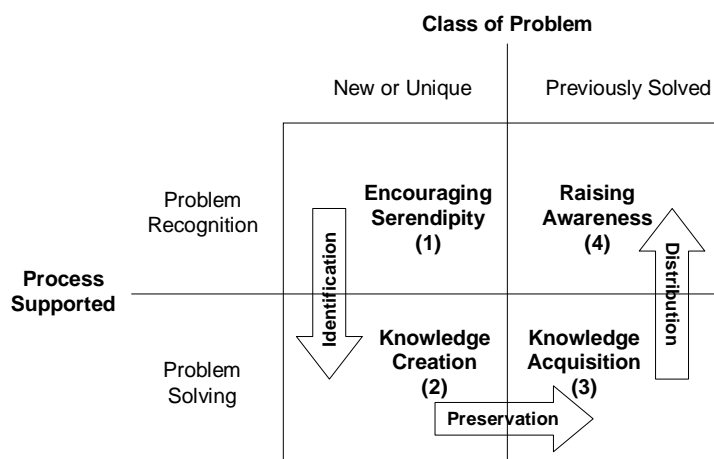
Class of Problem

New or Unique

Previously Solved

Problem Recognition

Encouraging Serendipity (1)

Raising Awareness (4)

Identification

Distribution

Process Supported

Problem Solving

Knowledge Creation (2)

Knowledge Acquisition (3)

Preservation